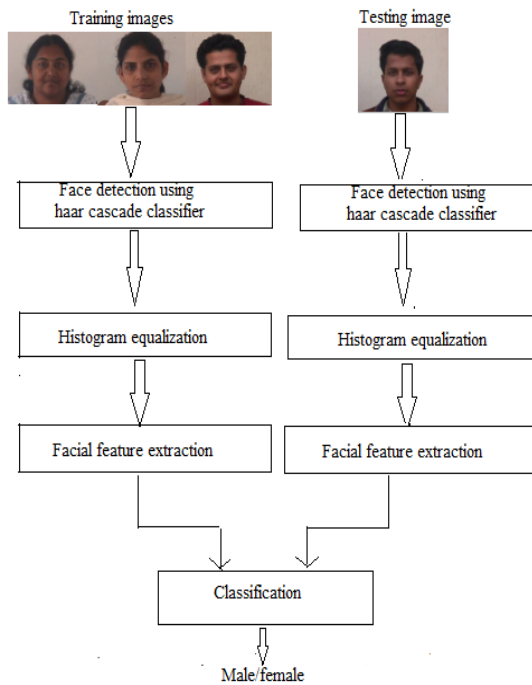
Training images

Testing image

Face detection using haar cascade classifier

Face detection using haar cascade classifier

Histogram equalization

Histogram equalization

Facial feature extraction

Facial feature extraction

Classification

Male/female